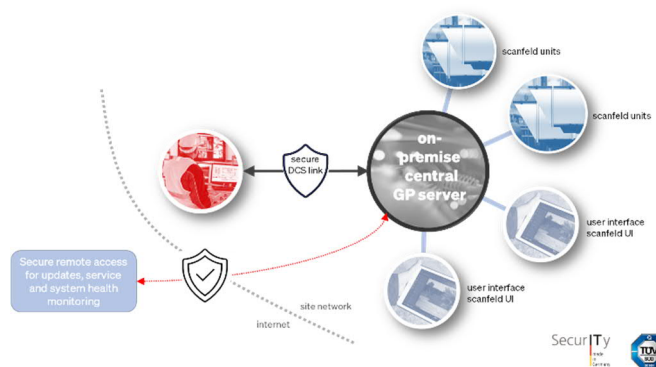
scanfeld units

scanfeld units

secure DCS link

on-premise central GP server

user interface scanfeld UI

user interface scanfeld UI

Secure remote access for updates, service and system health monitoring

site network

internet

SecurITy made in Germany

TÜV SÜD